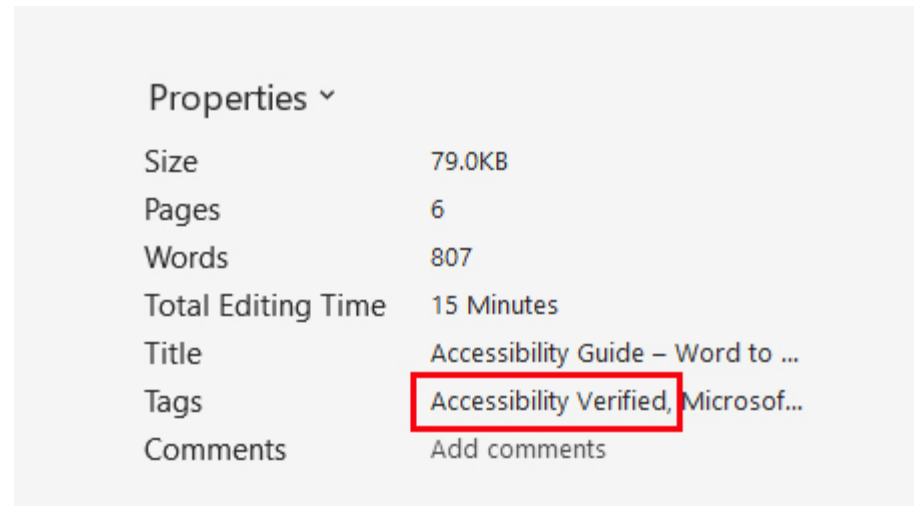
Properties ˅

| | |
|---|---|
| Size | 79.0KB |
| Pages | 6 |
| Words | 807 |
| Total Editing Time | 15 Minutes |
| Title | Accessibility Guide – Word to ... |
| Tags | Accessibility Verified, Microsof... |
| Comments | Add comments |